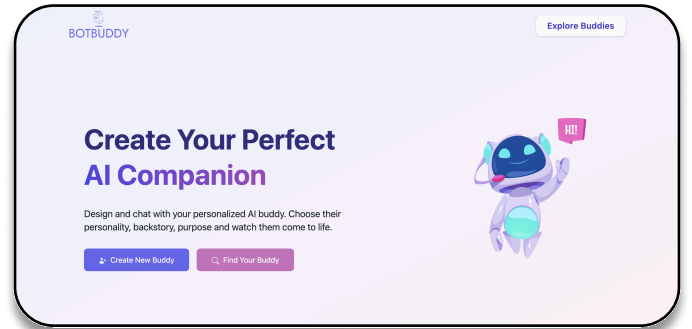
BOTBUDDY

Explore Buddies

Create Your Perfect
AI Companion

Design and chat with your personalized AI buddy. Choose their personality, backstory, purpose and watch them come to life.

Create New Buddy

Find Your Buddy

HI!